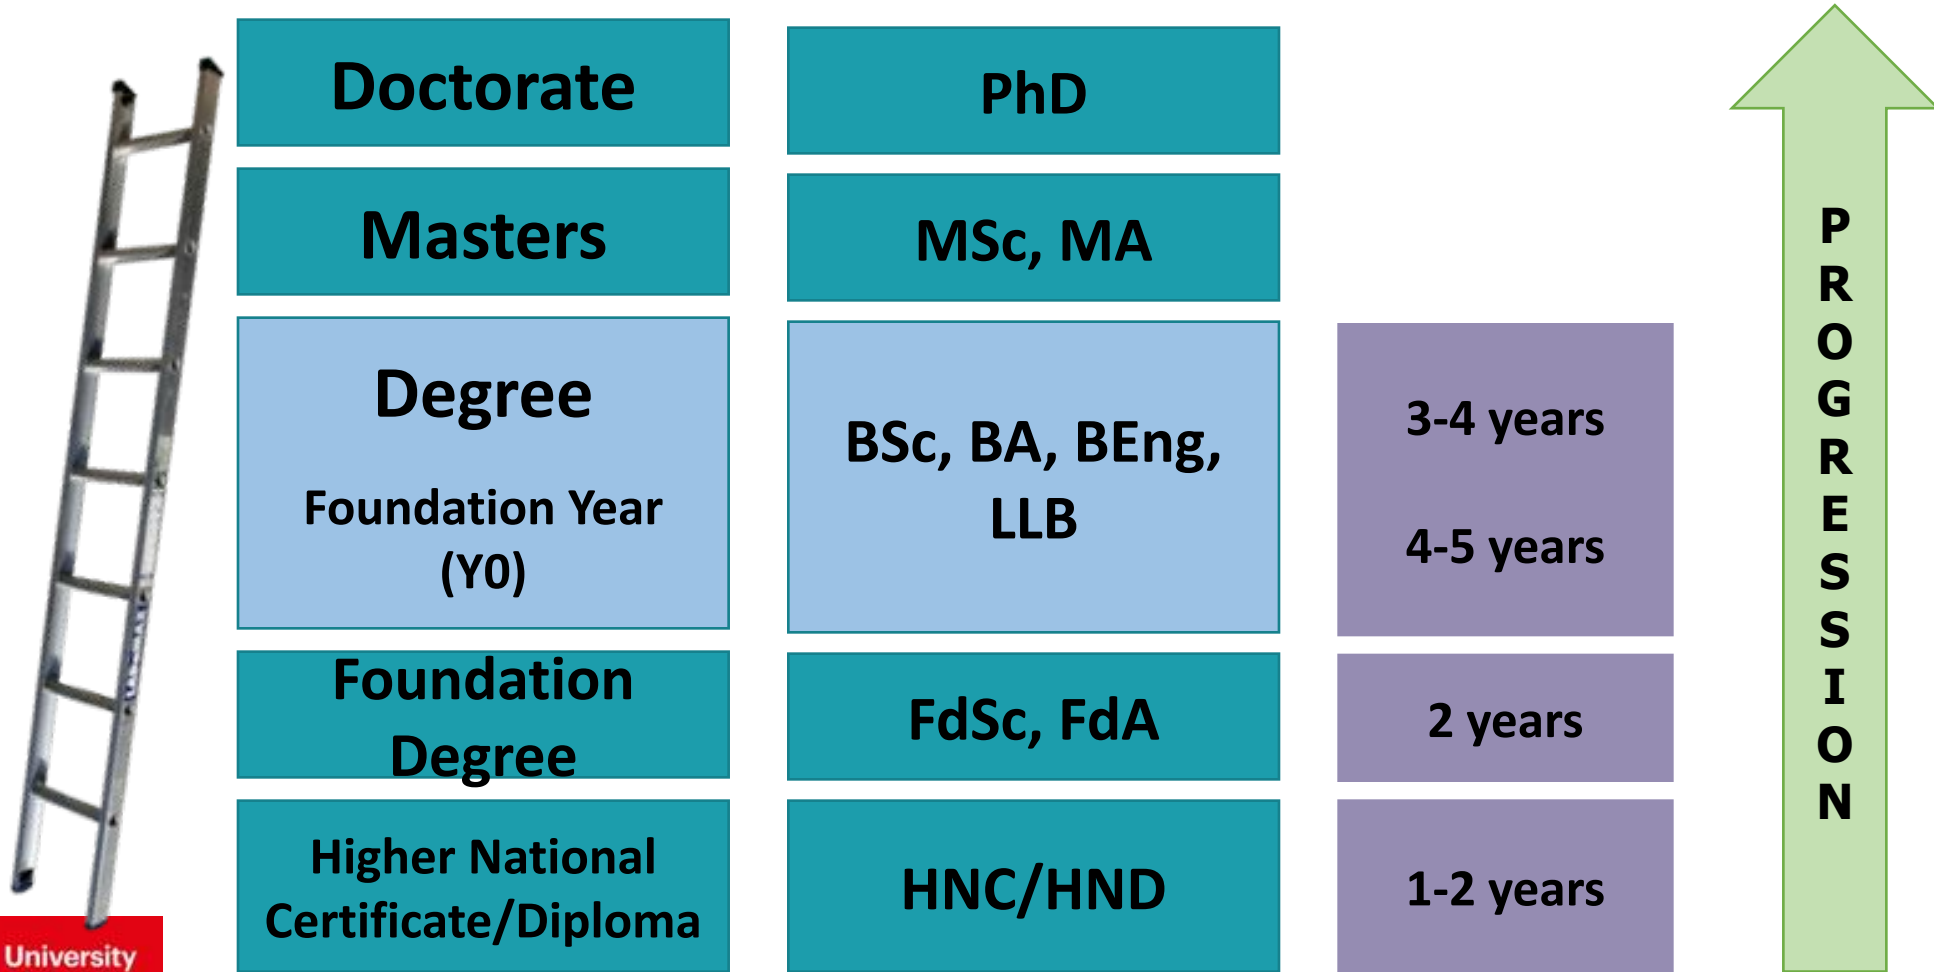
Doctorate

PhD

Masters

MSc, MA

Degree

Foundation Year (Y0)

BSc, BA, BEng, LLB

3-4 years

4-5 years

Foundation Degree

FdSc, FdA

2 years

Higher National Certificate/Diploma

HNC/HND

1-2 years

PROGRESSION

University